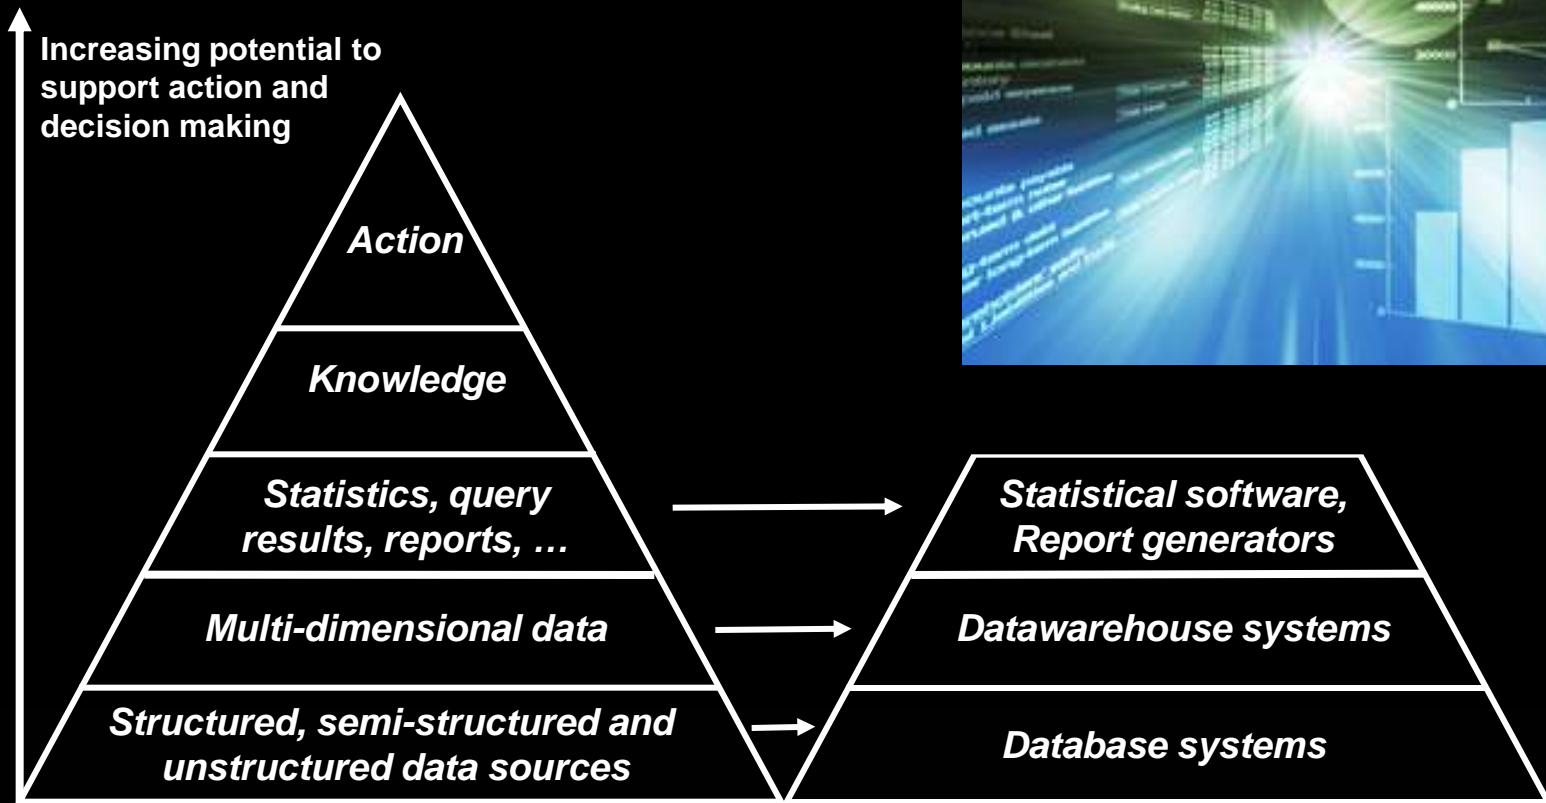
Increasing potential to support action and decision making

Action

Knowledge

Statistics, query results, reports, …

Multi-dimensional data

Structured, semi-structured and unstructured data sources

Statistical software, Report generators

Datawarehouse systems

Database systems